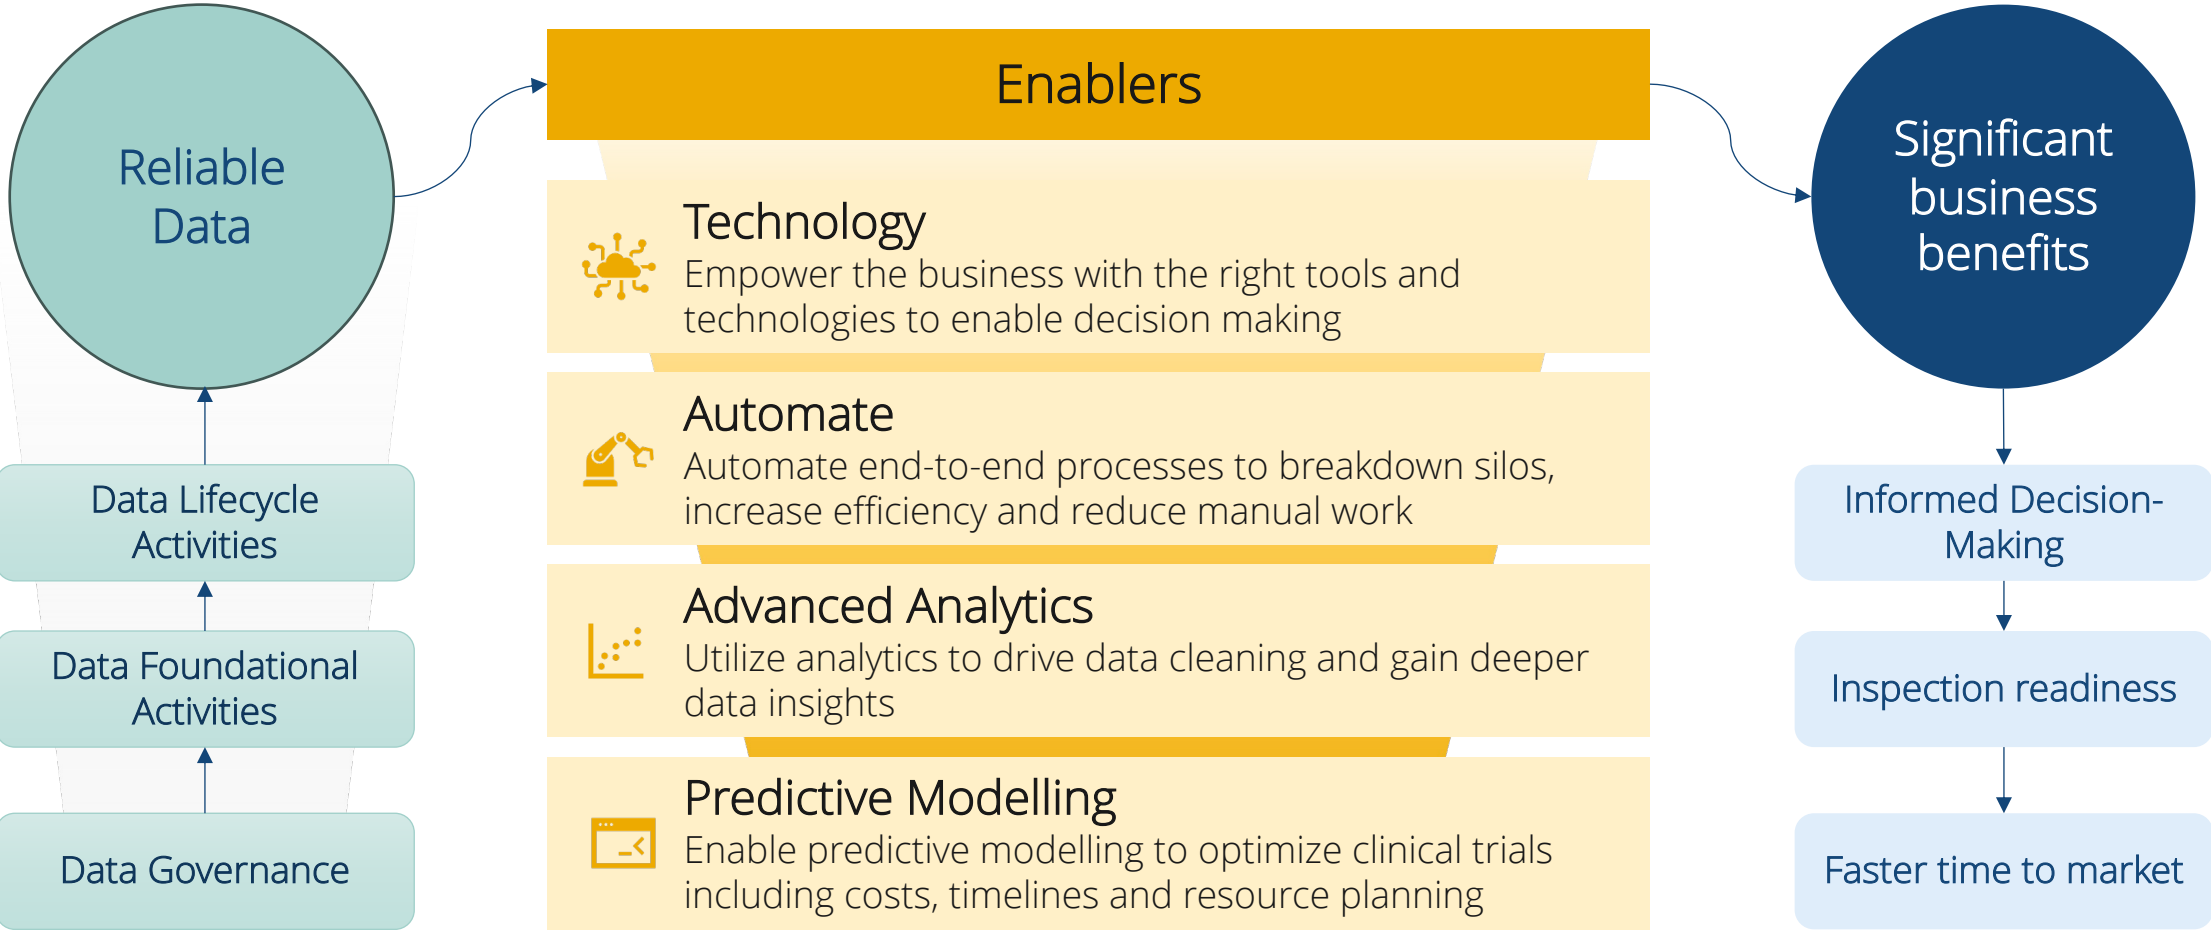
Reliable Data

Data Lifecycle Activities

Data Foundational Activities

Data Governance

Enablers

Technology
Empower the business with the right tools and technologies to enable decision making

Automate
Automate end-to-end processes to breakdown silos, increase efficiency and reduce manual work

Advanced Analytics
Utilize analytics to drive data cleaning and gain deeper data insights

Predictive Modelling
Enable predictive modelling to optimize clinical trials including costs, timelines and resource planning

Significant business benefits

Informed Decision-Making

Inspection readiness

Faster time to market